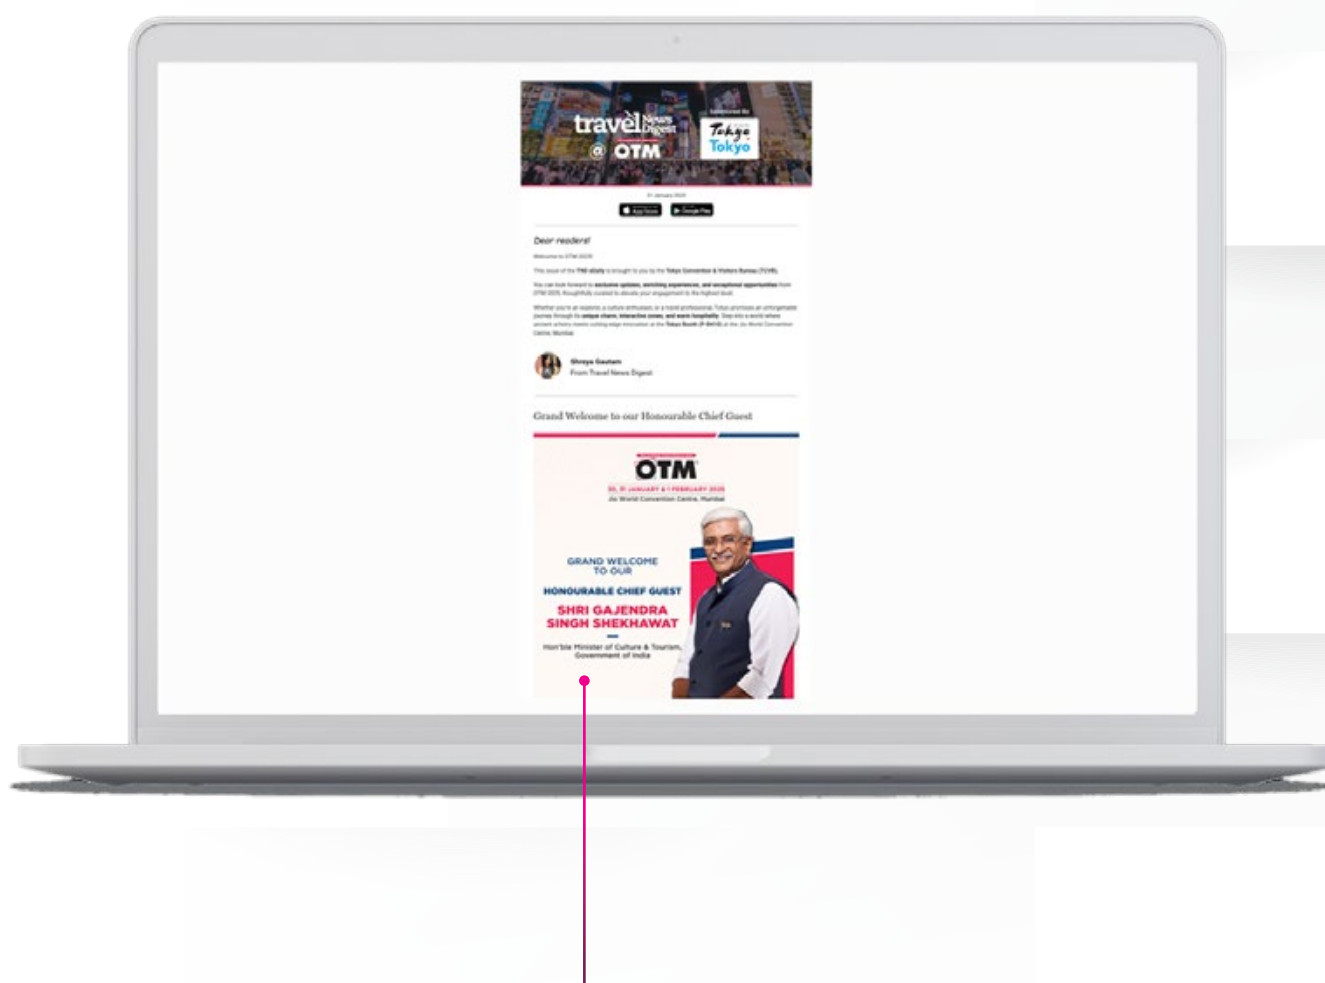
travel News Digest @ OTM

Tokyo Tokyo

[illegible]

App Store Google Play

Dear readers!

Welcome to OTM 2025

This issue of the TND eDaily is brought to you by the Tokyo Convention & Visitors Bureau (TCVB).

You can look forward to exclusive updates, enriching experiences, and exceptional opportunities from OTM 2025, thoughtfully curated to elevate your engagement to the highest level.

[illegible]

Shreya Gautam
From Travel News Digest

Grand Welcome to our Honourable Chief Guest

OTM

30, 31 JANUARY & 1 FEBRUARY 2025
Jio World Convention Centre, Mumbai

GRAND WELCOME TO OUR
HONOURABLE CHIEF GUEST
SHRI GAJENDRA SINGH SHEKHAWAT
Hon'ble Minister of Culture & Tourism, Government of India